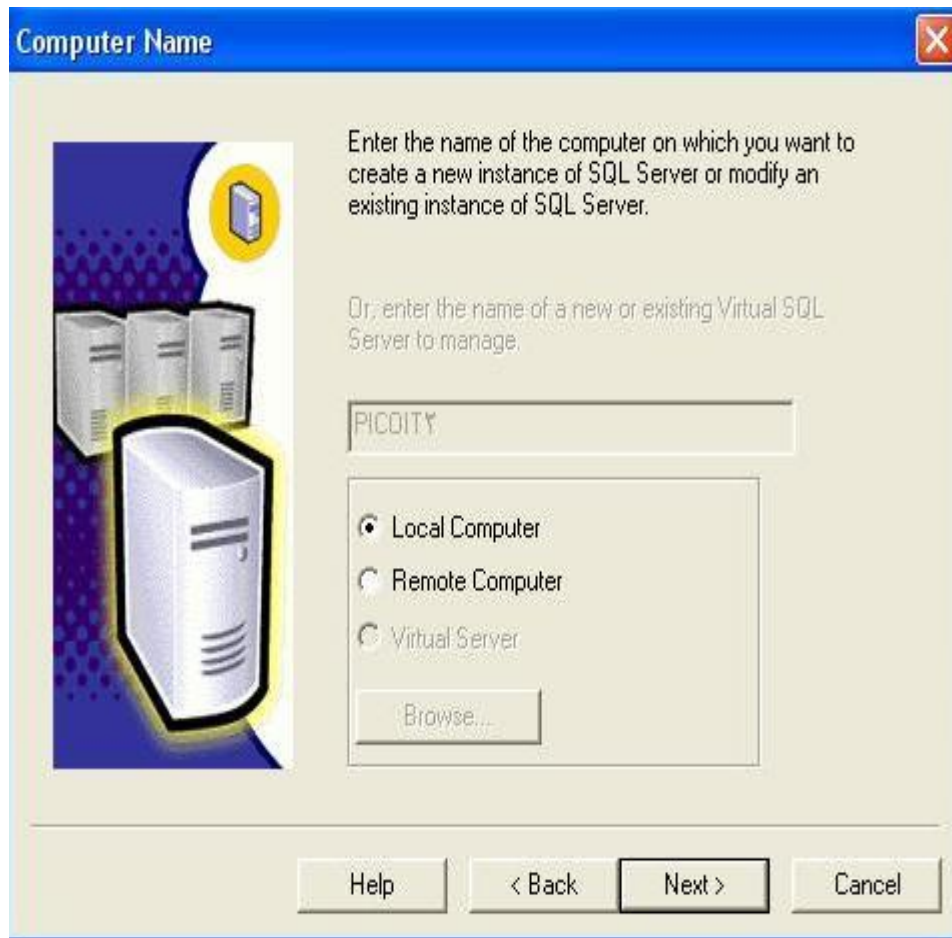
Computer Name

Enter the name of the computer on which you want to create a new instance of SQL Server or modify an existing instance of SQL Server.

Or, enter the name of a new or existing Virtual SQL Server to manage.

PICOIT۲

Local Computer

Remote Computer

Virtual Server

Browse...

Help

< Back

Next >

Cancel